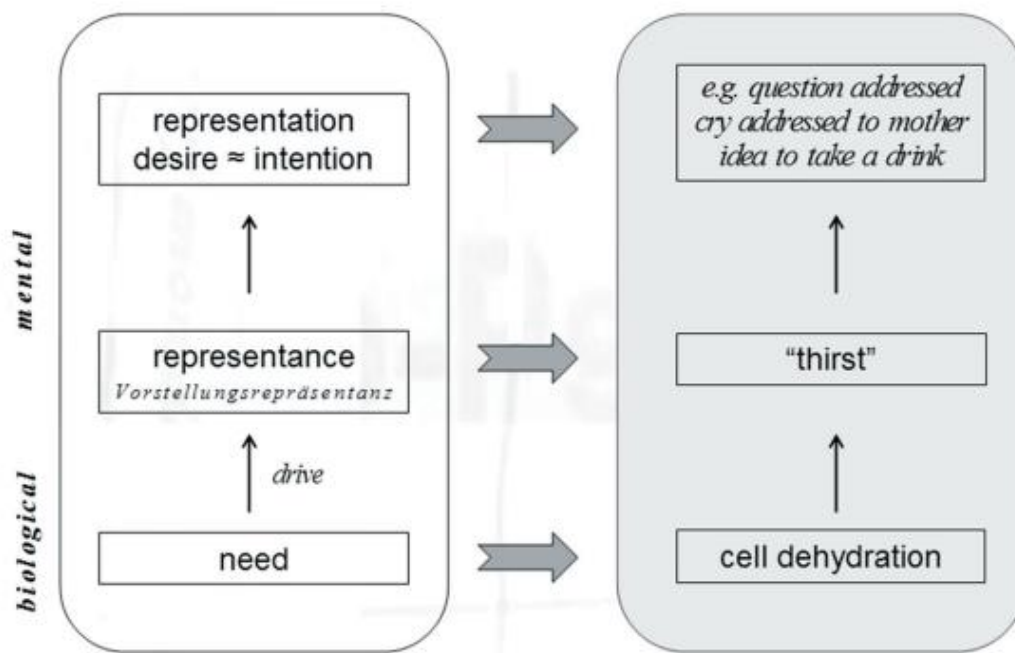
mental

biological

representation
desire ≈ intention

representance
Vorstellungsrepräsentanz

drive

need

e.g. question addressed
cry addressed to mother
idea to take a drink

"thirst"

cell dehydration